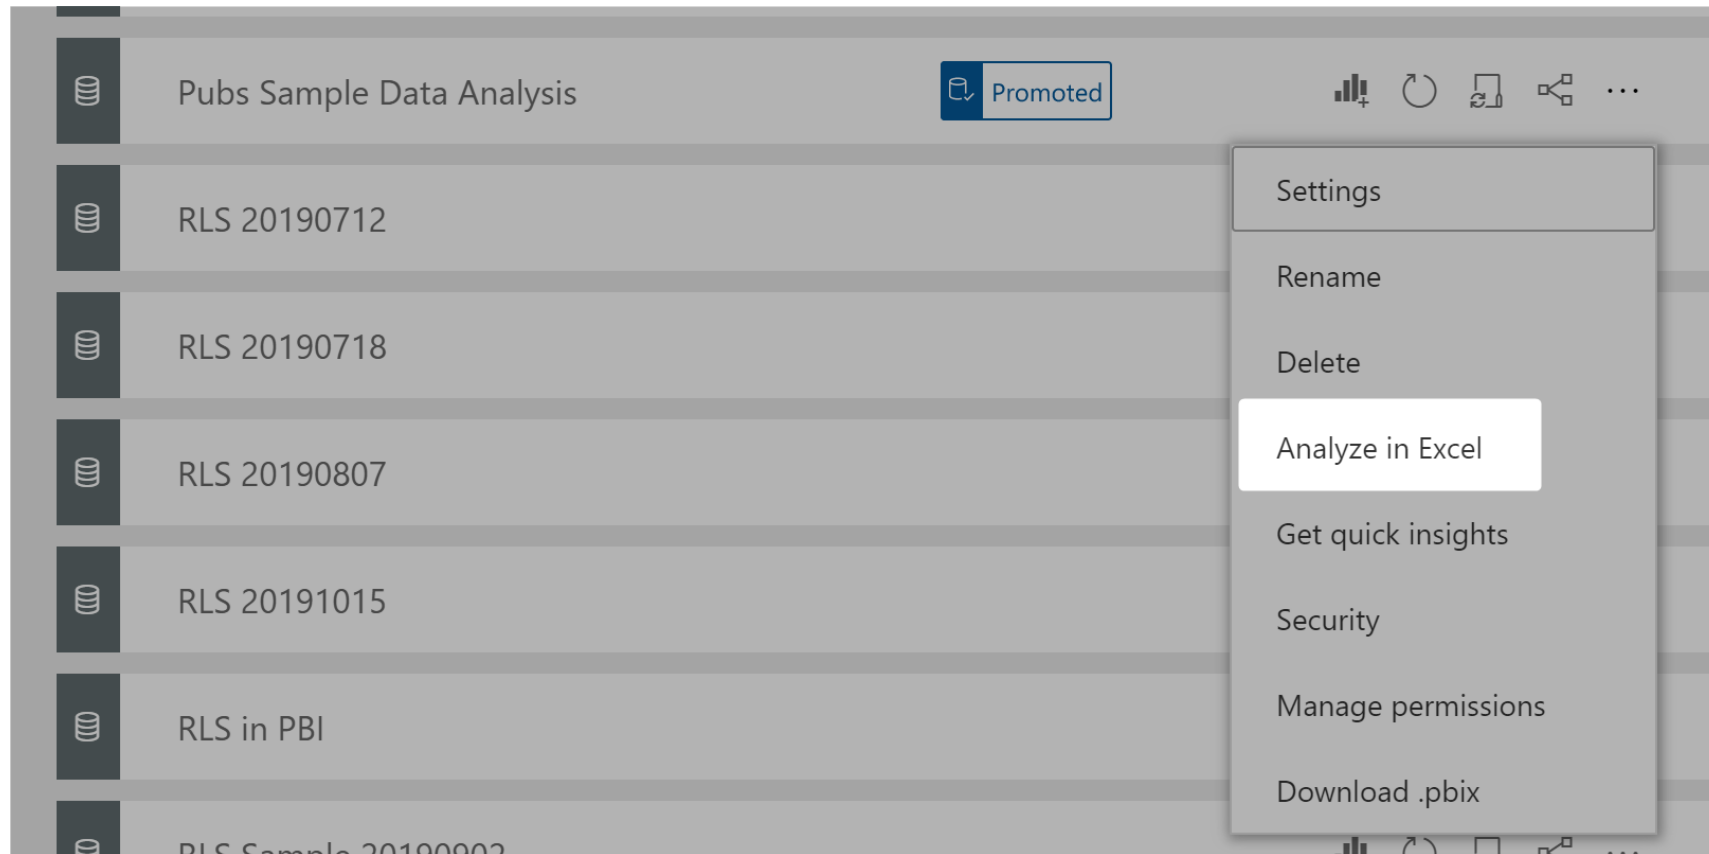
Pubs Sample Data Analysis

Promoted

...

RLS 20190712

RLS 20190718

RLS 20190807

RLS 20191015

RLS in PBI

RLS Sample 20190902

Settings

Rename

Delete

Analyze in Excel

Get quick insights

Security

Manage permissions

Download .pbix